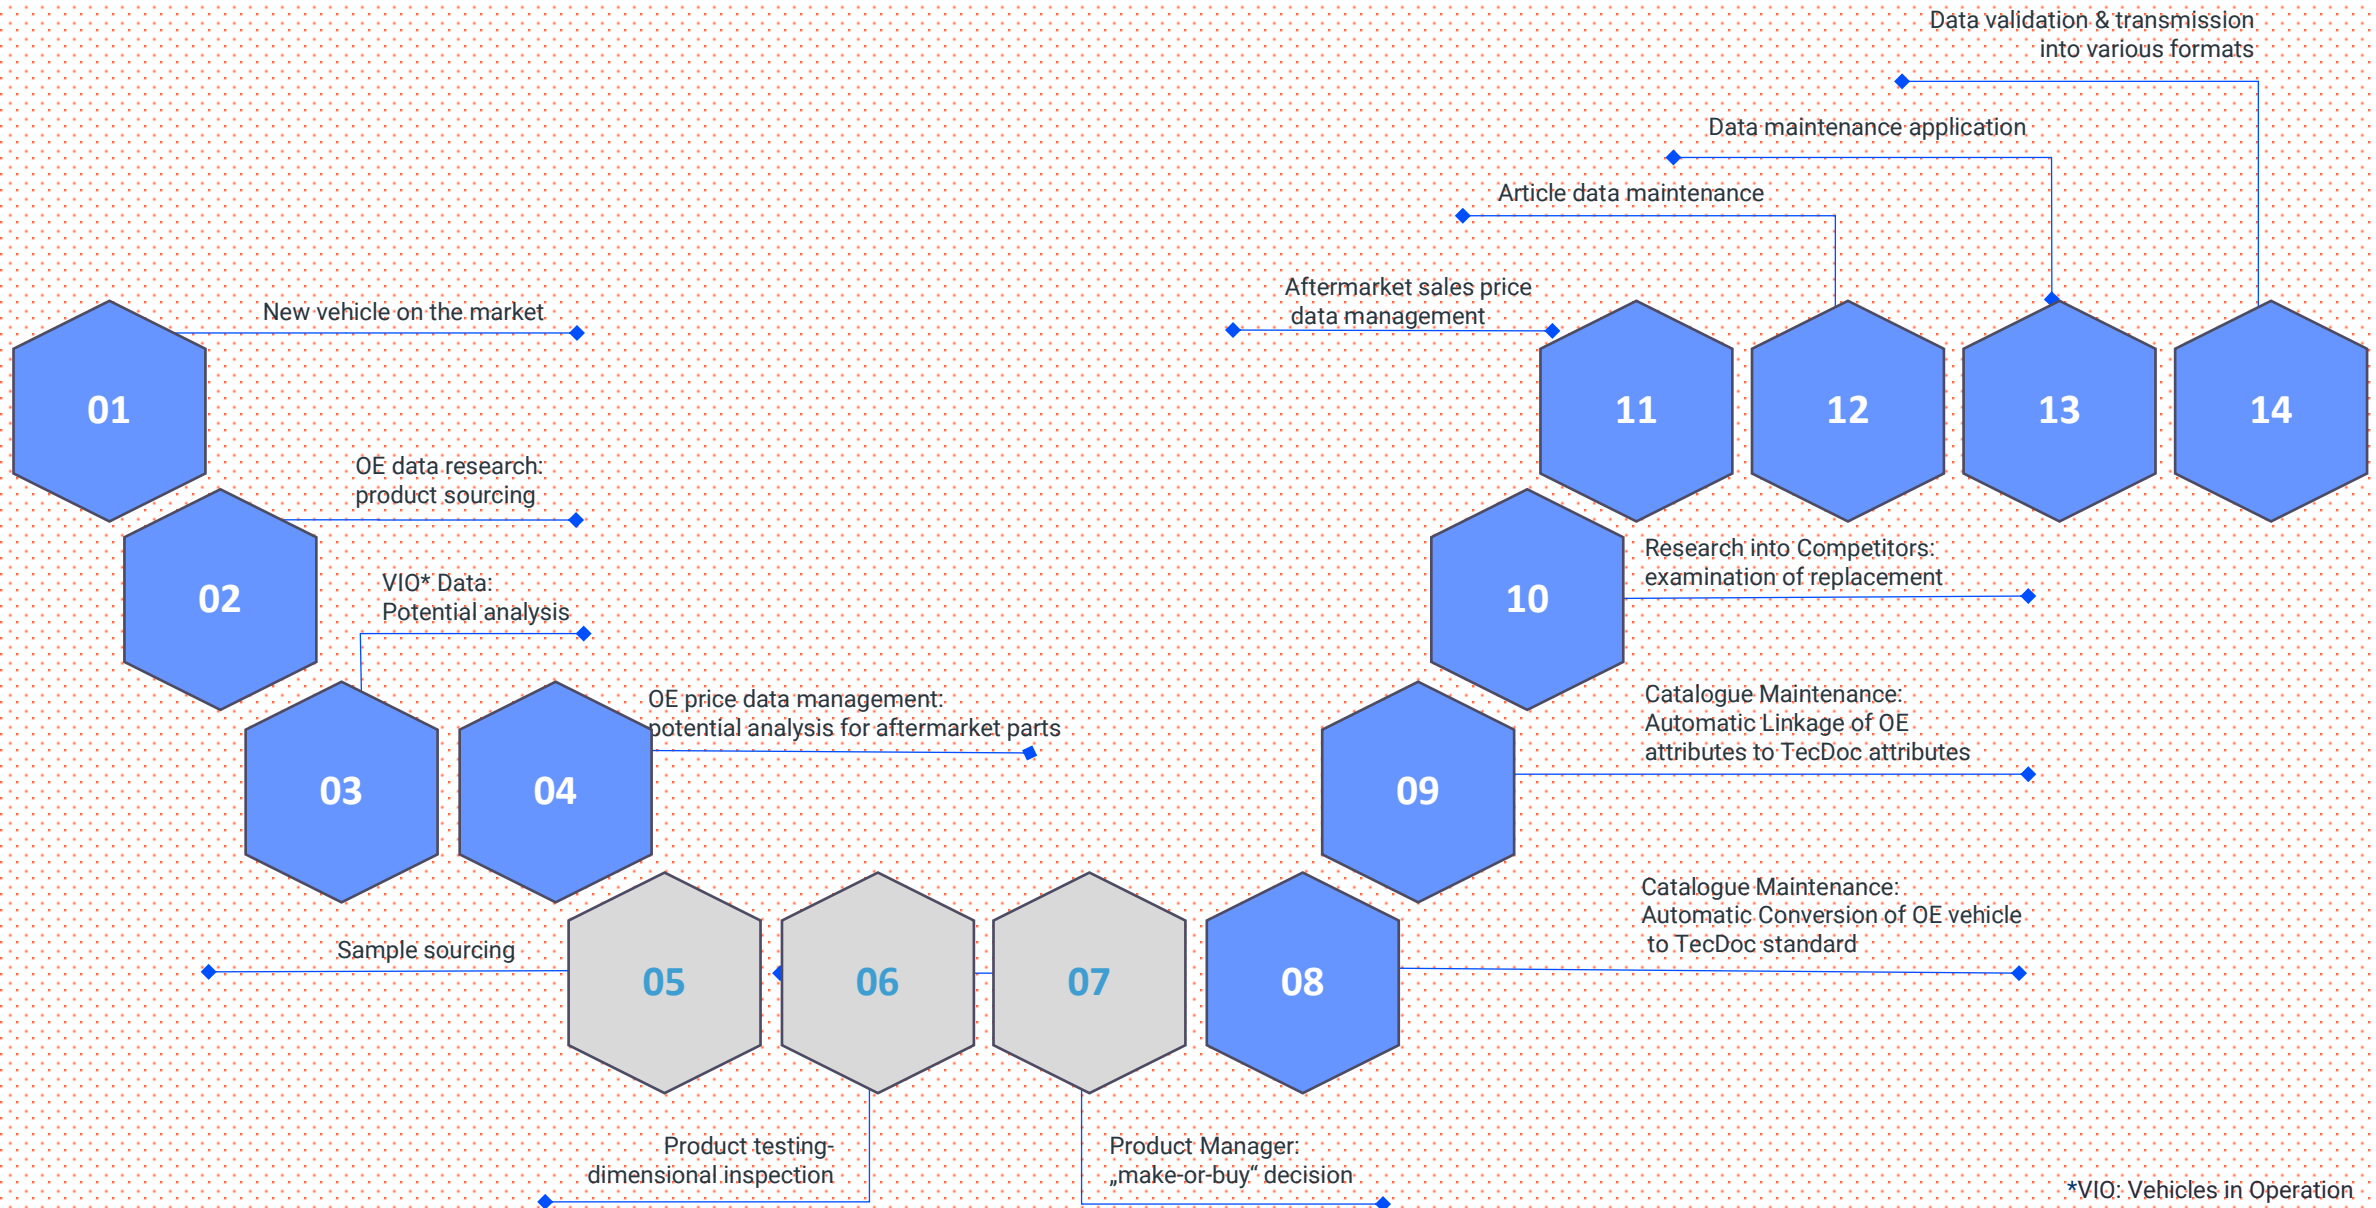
Data validation & transmission into various formats

Data maintenance application

Article data maintenance

Aftermarket sales price data management

New vehicle on the market

11

12

13

14

01

OE data research: product sourcing

10

Research into Competitors: examination of replacement

02

VIO* Data: Potential analysis

OE price data management: potential analysis for aftermarket parts

03

04

09

Catalogue Maintenance: Automatic Linkage of OE attributes to TecDoc attributes

Catalogue Maintenance: Automatic Conversion of OE vehicle to TecDoc standard

Sample sourcing

05

06

07

08

Product testing-dimensional inspection

Product Manager: „make-or-buy“ decision

*VIO: Vehicles in Operation